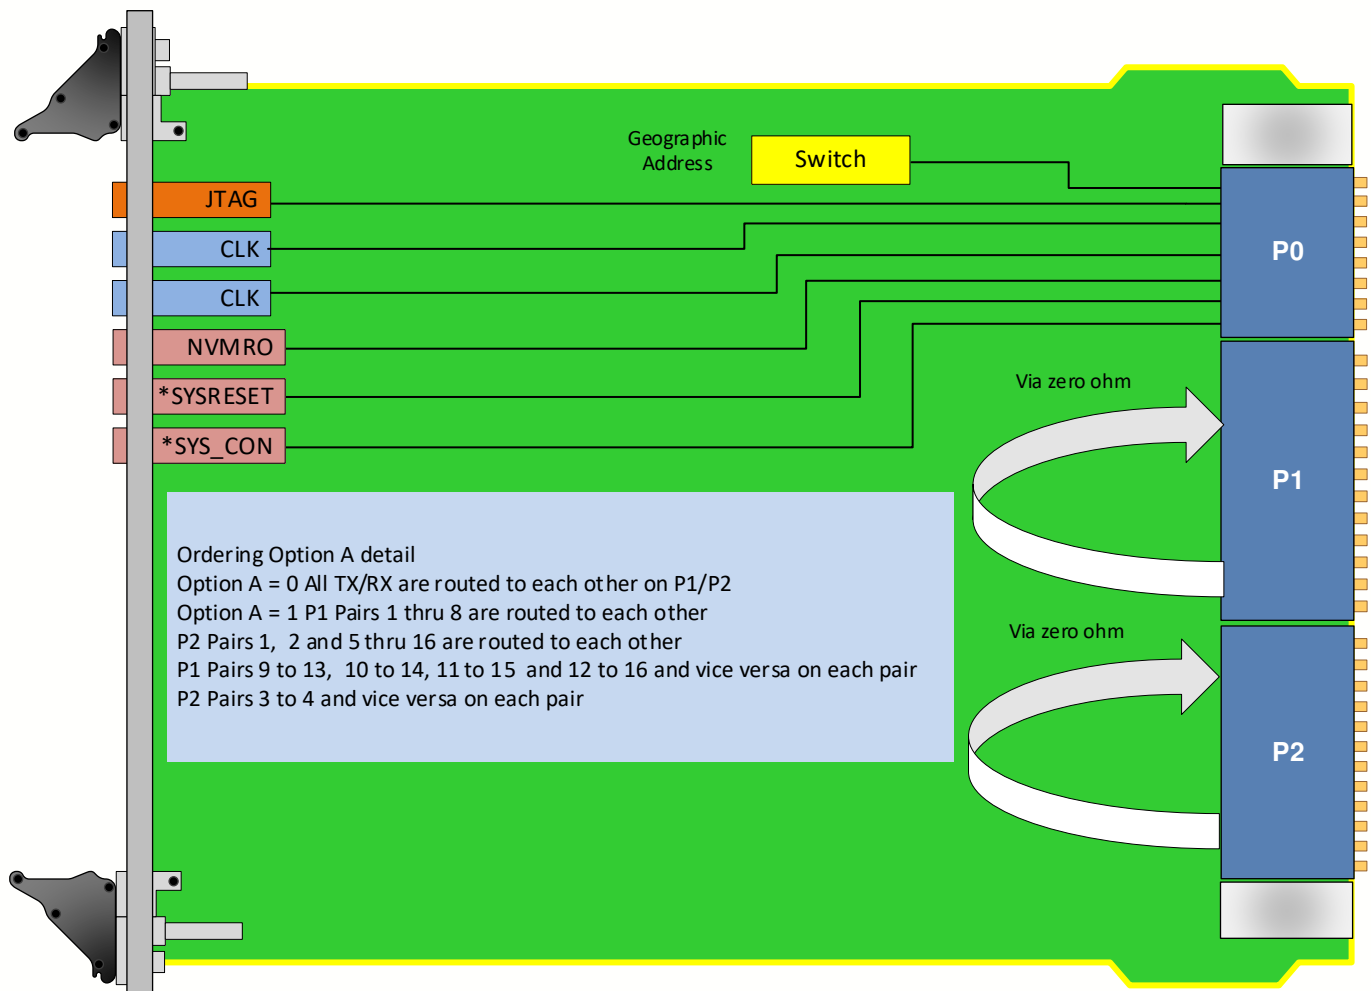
Geographic Address

Switch

JTAG

CLK

CLK

NVMRO

*SYSRESET

*SYS_CON

P0

Via zero ohm

P1

Via zero ohm

P2

Ordering Option A detail
Option A = 0 All TX/RX are routed to each other on P1/P2
Option A = 1 P1 Pairs 1 thru 8 are routed to each other
P2 Pairs 1, 2 and 5 thru 16 are routed to each other
P1 Pairs 9 to 13, 10 to 14, 11 to 15 and 12 to 16 and vice versa on each pair
P2 Pairs 3 to 4 and vice versa on each pair